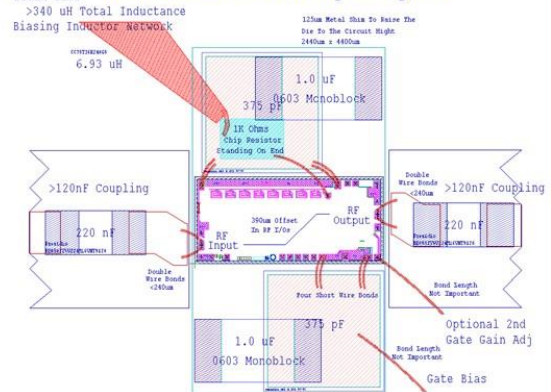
>340 uH Total Inductance
Biasing Inductor Network

6.93 uH

125um Metal Shim To Raise The Die To The Circuit Hight
2440um x 4400um

1.0 uF
0603 Monoblock

375 pF

1K Ohms
Chip Resistor
Standing On End

>120nF Coupling

220 nF

Double
Wire Bonds
<240um

>120nF Coupling

220 nF

RF
Input

390um Offset
In RF I/Os

RF
Output

Double
Wire Bonds
<240um

Bond Length
Not Important

Four Short Wire Bonds

Optional 2nd
Gate Gain Adj

1.0 uF
0603 Monoblock

375 pF

Bond Length
Not Important

Gate Bias